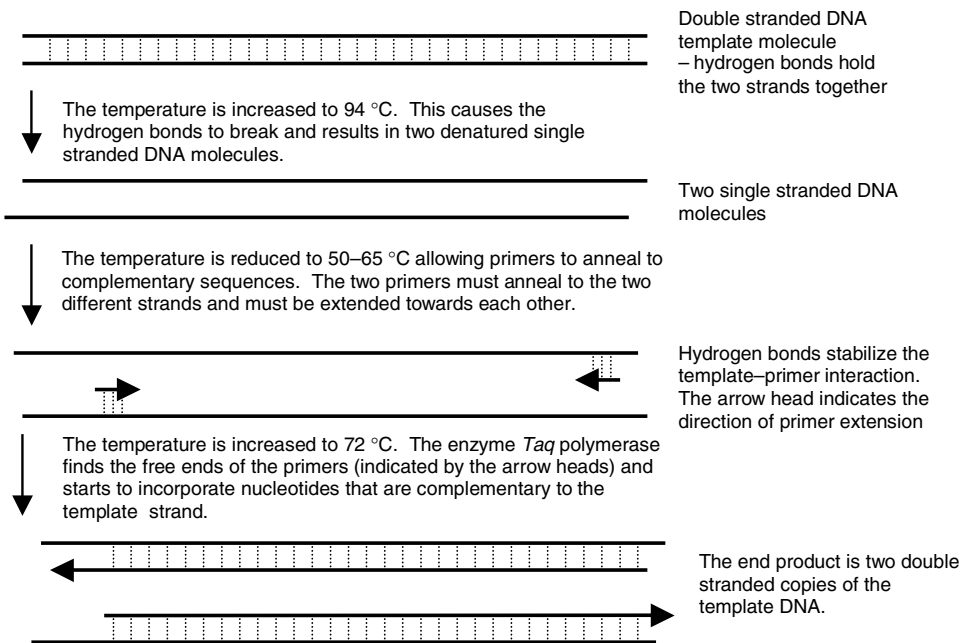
Double stranded DNA template molecule – hydrogen bonds hold the two strands together

The temperature is increased to 94 °C. This causes the hydrogen bonds to break and results in two denatured single stranded DNA molecules.

Two single stranded DNA molecules

The temperature is reduced to 50–65 °C allowing primers to anneal to complementary sequences. The two primers must anneal to the two different strands and must be extended towards each other.

Hydrogen bonds stabilize the template–primer interaction. The arrow head indicates the direction of primer extension

The temperature is increased to 72 °C. The enzyme *Taq* polymerase finds the free ends of the primers (indicated by the arrow heads) and starts to incorporate nucleotides that are complementary to the template strand.

The end product is two double stranded copies of the template DNA.